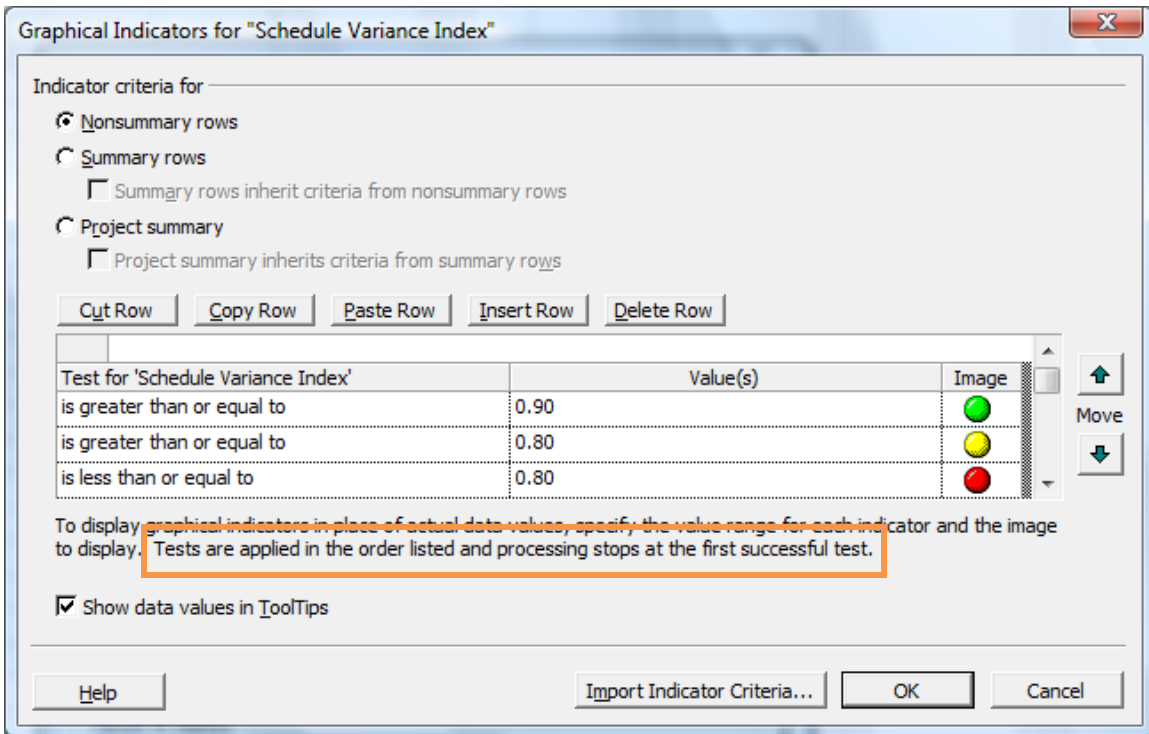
Graphical Indicators for "Schedule Variance Index"

Indicator criteria for

Nonsummary rows

Summary rows

Summary rows inherit criteria from nonsummary rows

Project summary

Project summary inherits criteria from summary rows

Cut Row | Copy Row | Paste Row | Insert Row | Delete Row

| Test for 'Schedule Variance Index' | Value(s) | Image |
|---|---|---|
| is greater than or equal to | 0.90 | |
| is greater than or equal to | 0.80 | |
| is less than or equal to | 0.80 | |

Move

To display graphical indicators in place of actual data values, specify the value range for each indicator and the image to display. Tests are applied in the order listed and processing stops at the first successful test.

Show data values in ToolTips

Help | Import Indicator Criteria... | OK | Cancel